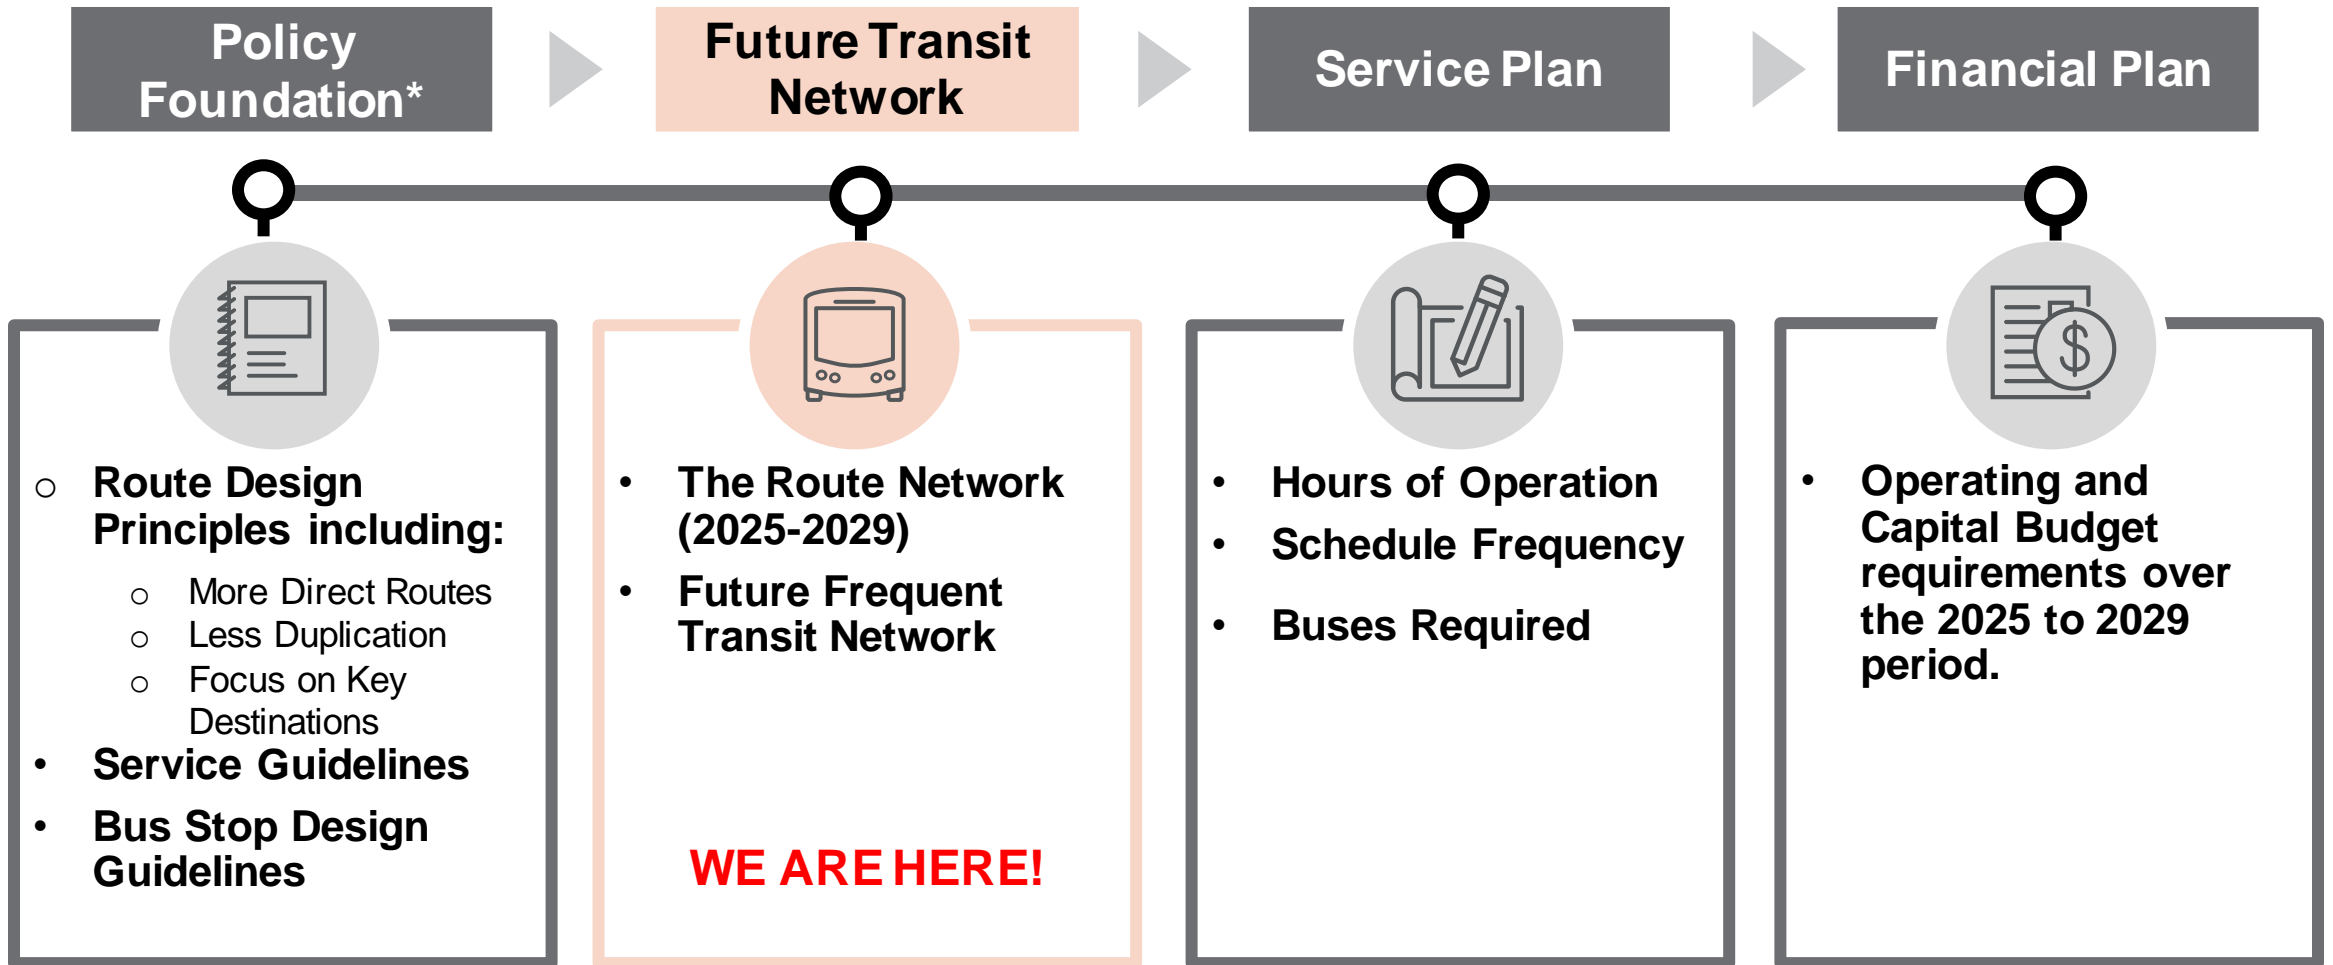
Policy Foundation*

Future Transit Network

Service Plan

Financial Plan

○ Route Design Principles including:
  ○ More Direct Routes
  ○ Less Duplication
  ○ Focus on Key Destinations
• Service Guidelines
• Bus Stop Design Guidelines

• The Route Network (2025-2029)
• Future Frequent Transit Network

WE ARE HERE!

• Hours of Operation
• Schedule Frequency
• Buses Required

• Operating and Capital Budget requirements over the 2025 to 2029 period.